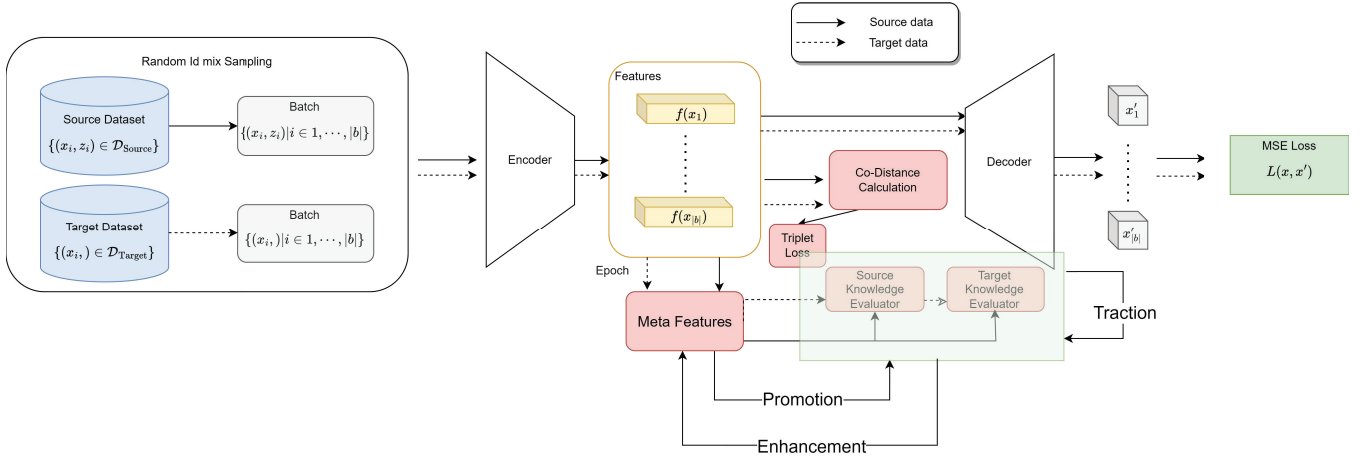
Source data
Target data

Random Id mix Sampling

Source Dataset
$\{(x_i, z_i) \in \mathcal{D}_{\text{Source}}\}$

Batch
$\{(x_i, z_i) | i \in 1, \cdots, |b|\}$

Target Dataset
$\{(x_i, ) \in \mathcal{D}_{\text{Target}}\}$

Batch
$\{(x_i, ) | i \in 1, \cdots, |b|\}$

Encoder

Features
$f(x_1)$
$f(x_{|b|})$

Co-Distance Calculation

Triplet Loss

Decoder

$x'_1$
$x'_{|b|}$

MSE Loss
$L(x, x')$

Epoch

Meta Features

Source Knowledge Evaluator

Target Knowledge Evaluator

Traction

Promotion

Enhancement